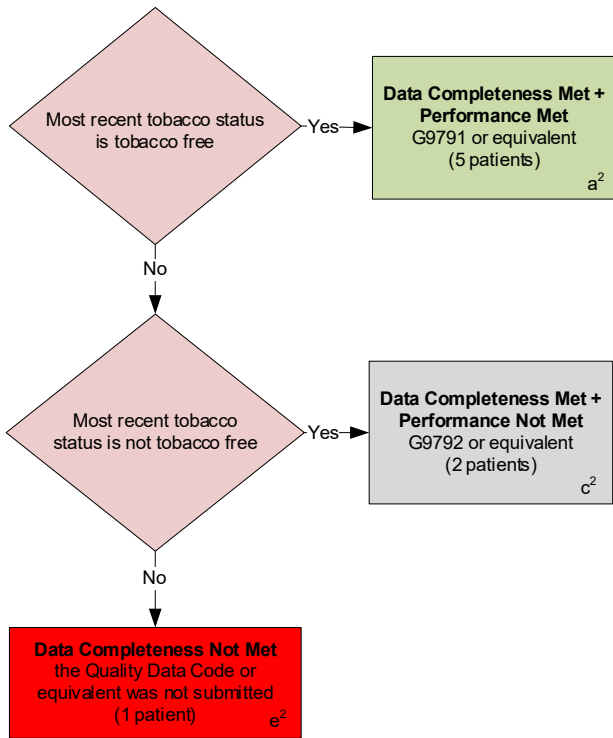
Most recent tobacco status is tobacco free

Yes

**Data Completeness Met + Performance Met**
G9791 or equivalent
(5 patients)
$a^2$

No

Most recent tobacco status is not tobacco free

Yes

**Data Completeness Met + Performance Not Met**
G9792 or equivalent
(2 patients)
$c^2$

No

**Data Completeness Not Met**
the Quality Data Code or equivalent was not submitted
(1 patient)
$e^2$